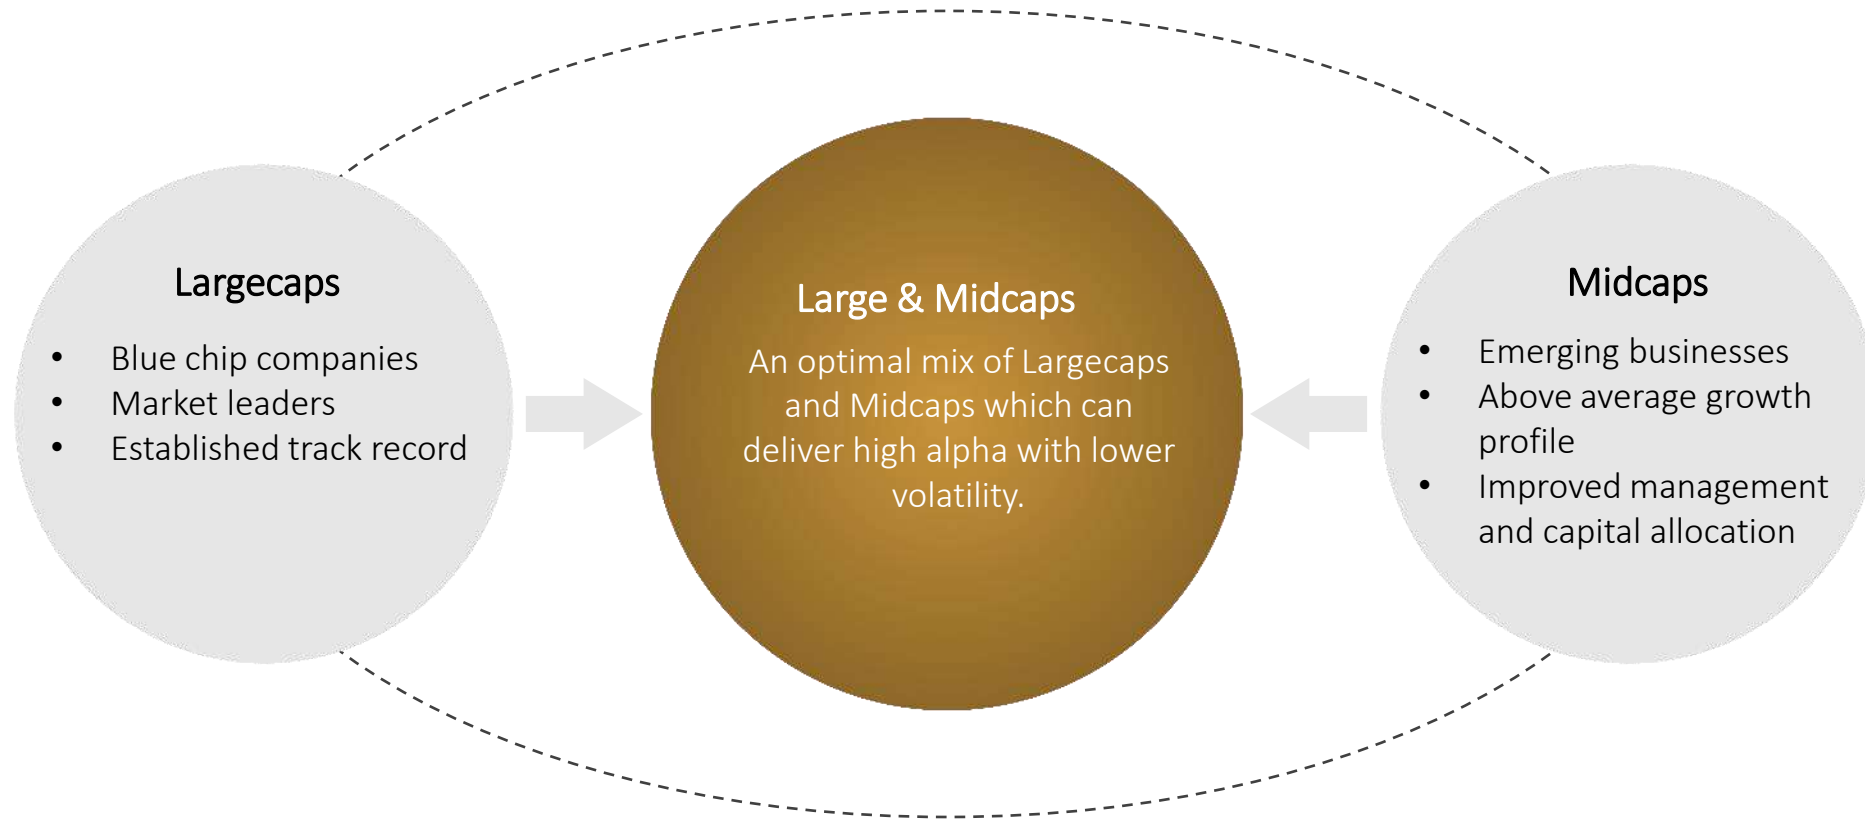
Largecaps

- Blue chip companies
- Market leaders
- Established track record

Large & Midcaps

An optimal mix of Largecaps and Midcaps which can deliver high alpha with lower volatility.

Midcaps

- Emerging businesses
- Above average growth profile
- Improved management and capital allocation